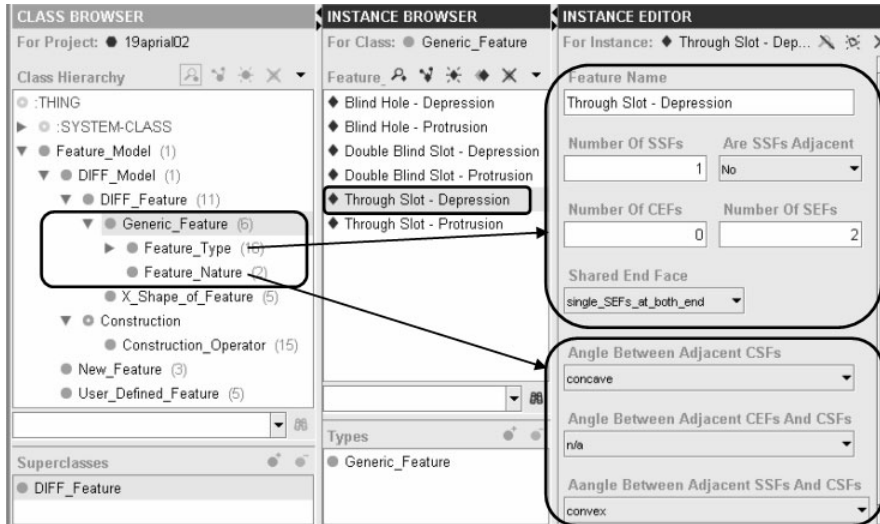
CLASS BROWSER

For Project: 19aprial02

Class Hierarchy

:THING
:SYSTEM-CLASS
Feature_Model (1)
DIFF_Model (1)
DIFF_Feature (11)
Generic_Feature (6)
Feature_Type (16)
Feature_Nature (2)
X_Shape_of_Feature (5)
Construction
Construction_Operator (15)
New_Feature (3)
User_Defined_Feature (5)

Superclasses

DIFF_Feature

INSTANCE BROWSER

For Class: Generic_Feature

Feature

Blind Hole - Depression
Blind Hole - Protrusion
Double Blind Slot - Depression
Double Blind Slot - Protrusion
Through Slot - Depression
Through Slot - Protrusion

Types

Generic_Feature

INSTANCE EDITOR

For Instance: Through Slot - Dep...

Feature Name
Through Slot - Depression

Number Of SSFs
1

Are SSFs Adjacent
No

Number Of CEFs
0

Number Of SEFs
2

Shared End Face
single_SEFs_at_both_end

Angle Between Adjacent CSFs
concave

Angle Between Adjacent CEFs And CSFs
n/a

Aangle Between Adjacent SSFs And CSFs
convex